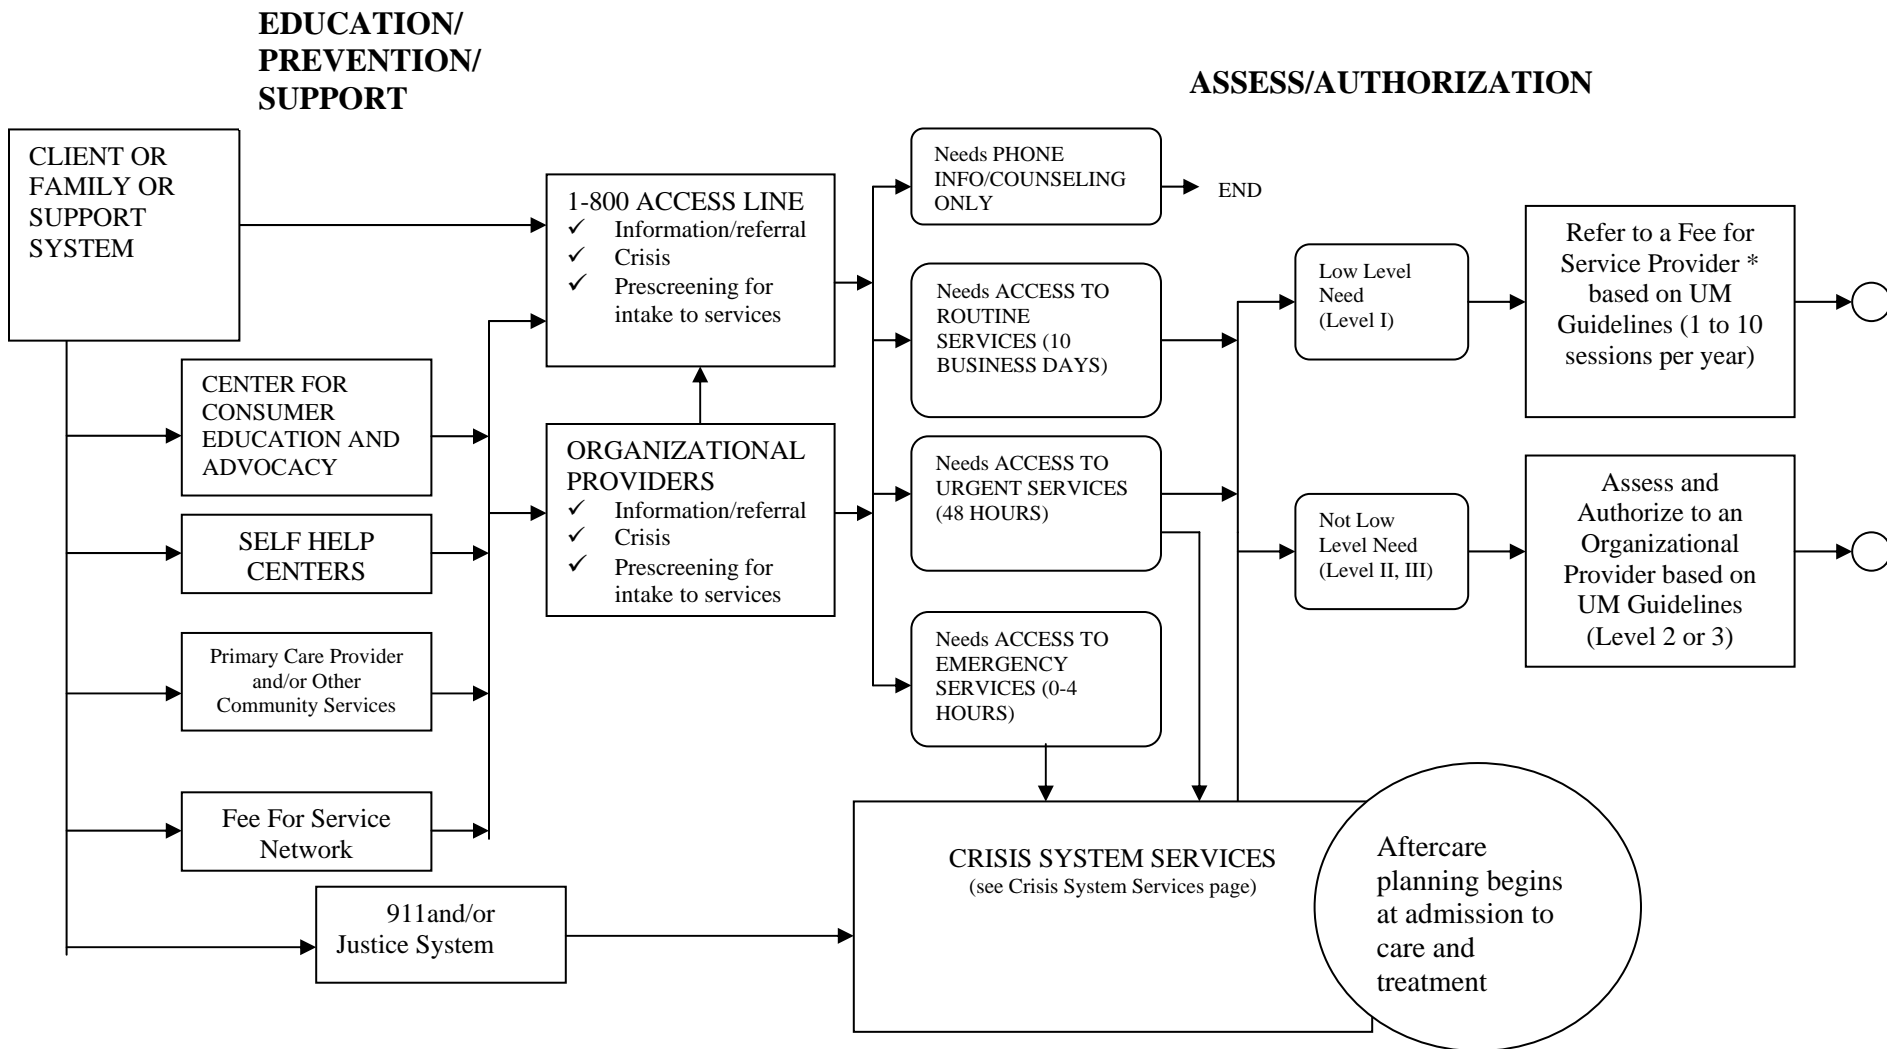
EDUCATION/ PREVENTION/ SUPPORT

ASSESS/AUTHORIZATION

CLIENT OR FAMILY OR SUPPORT SYSTEM

CENTER FOR CONSUMER EDUCATION AND ADVOCACY

SELF HELP CENTERS

Primary Care Provider and/or Other Community Services

Fee For Service Network

911and/or Justice System

1-800 ACCESS LINE
✓ Information/referral
✓ Crisis
✓ Prescreening for intake to services

ORGANIZATIONAL PROVIDERS
✓ Information/referral
✓ Crisis
✓ Prescreening for intake to services

Needs PHONE INFO/COUNSELING ONLY

END

Needs ACCESS TO ROUTINE SERVICES (10 BUSINESS DAYS)

Needs ACCESS TO URGENT SERVICES (48 HOURS)

Needs ACCESS TO EMERGENCY SERVICES (0-4 HOURS)

Low Level Need (Level I)

Not Low Level Need (Level II, III)

Refer to a Fee for Service Provider * based on UM Guidelines (1 to 10 sessions per year)

Assess and Authorize to an Organizational Provider based on UM Guidelines (Level 2 or 3)

CRISIS SYSTEM SERVICES
(see Crisis System Services page)

Aftercare planning begins at admission to care and treatment